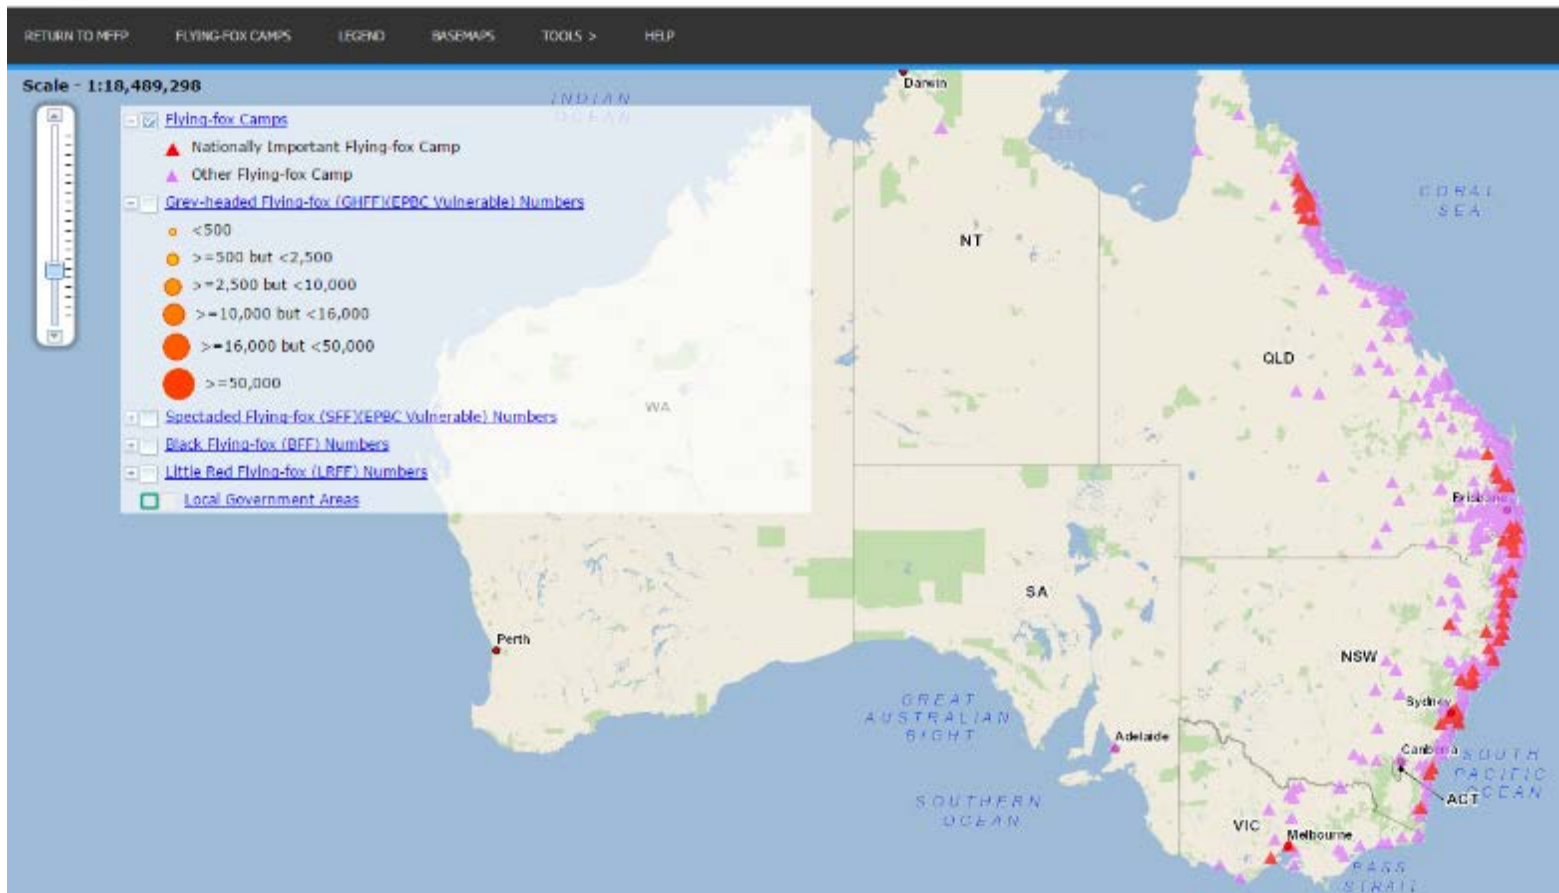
RETURN TO MFFP FLYING-FOX CAMPS LEGEND BASEMAPS TOOLS > HELP

Scale - 1:18,489,298

Flying-fox Camps
Nationally Important Flying-fox Camp
Other Flying-fox Camp
Grey-headed Flying-fox (GHFF)(EPBC Vulnerable) Numbers
<500
>=500 but <2,500
>=2,500 but <10,000
>=10,000 but <16,000
>=16,000 but <50,000
>=50,000
Spectacled Flying-fox (SFF)(EPBC Vulnerable) Numbers
Black Flying-fox (BFF) Numbers
Little Red Flying-fox (LRFF) Numbers
Local Government Areas

INDIAN OCEAN
Darwin
NT
CORAL SEA
QLD
WA
Brisbane
SA
Perth
NSW
GREAT AUSTRALIAN BIGHT
Sydney
Adelaide
Canberra
SOUTH PACIFIC OCEAN
ACT
SOUTHERN OCEAN
VIC
Melbourne
BASS STRAIT